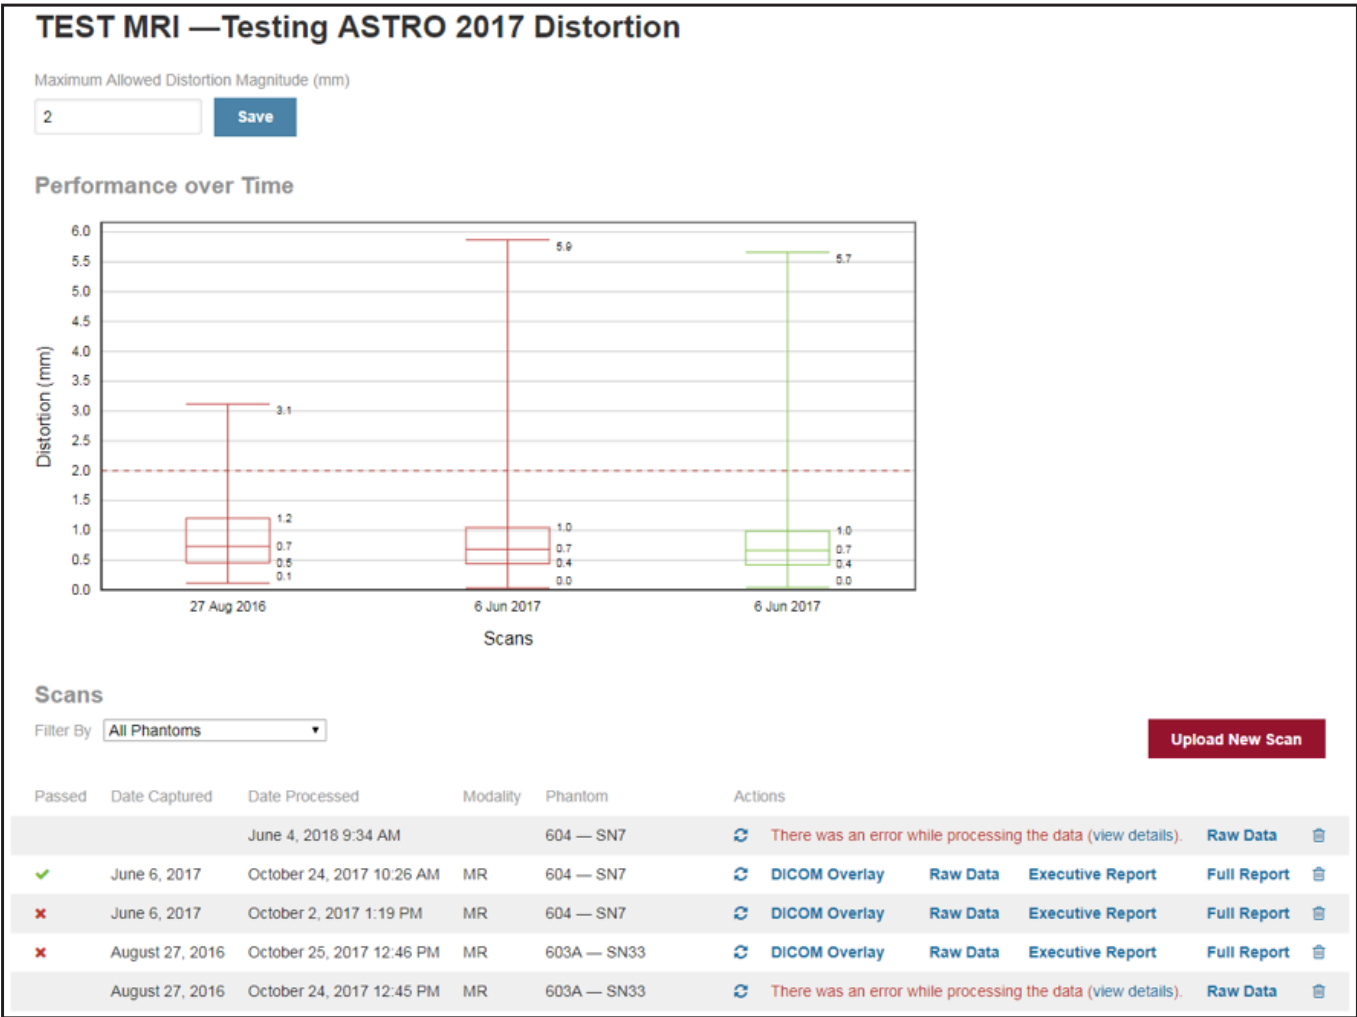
TEST MRI —Testing ASTRO 2017 Distortion

Maximum Allowed Distortion Magnitude (mm)

2

Save

Performance over Time

Distortion (mm)

6.0
5.5
5.0
4.5
4.0
3.5
3.0
2.5
2.0
1.5
1.0
0.5
0.0

3.1
1.2
0.7
0.5
0.1

5.9
1.0
0.7
0.4
0.0

5.7
1.0
0.7
0.4
0.0

27 Aug 2016
6 Jun 2017
6 Jun 2017

Scans

Scans

Filter By All Phantoms

Upload New Scan

| Passed | Date Captured | Date Processed | Modality | Phantom | Actions | | | | |
|---|---|---|---|---|---|---|---|---|---|
| | | June 4, 2018 9:34 AM | | 604 — SN7 | There was an error while processing the data (view details). | | | Raw Data | |
| ✔ | June 6, 2017 | October 24, 2017 10:26 AM | MR | 604 — SN7 | DICOM Overlay | Raw Data | Executive Report | Full Report | |
| ✖ | June 6, 2017 | October 2, 2017 1:19 PM | MR | 604 — SN7 | DICOM Overlay | Raw Data | Executive Report | Full Report | |
| ✖ | August 27, 2016 | October 25, 2017 12:46 PM | MR | 603A — SN33 | DICOM Overlay | Raw Data | Executive Report | Full Report | |
| | August 27, 2016 | October 24, 2017 12:45 PM | MR | 603A — SN33 | There was an error while processing the data (view details). | | | Raw Data | |